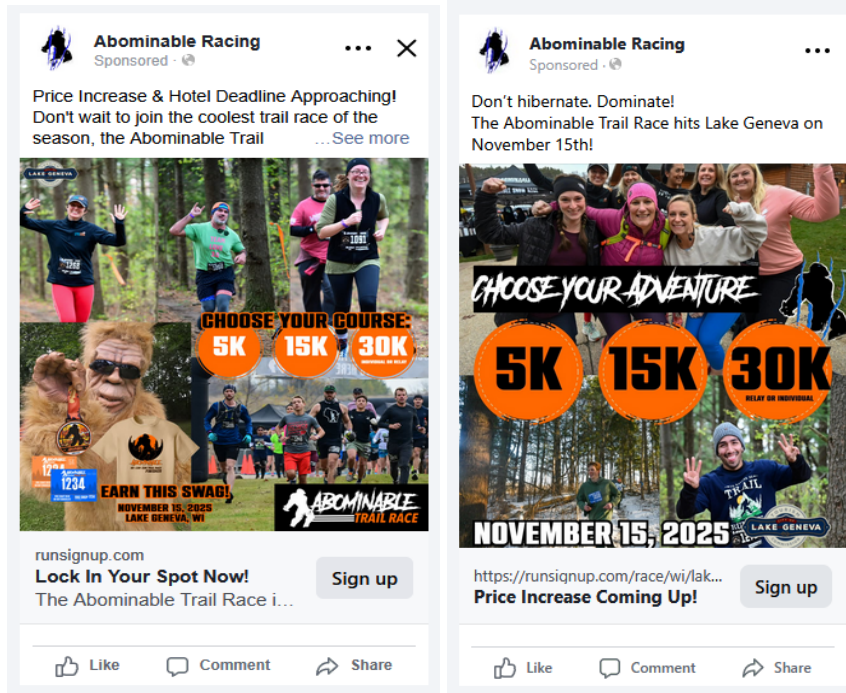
Abominable Racing
Sponsored ·

Price Increase & Hotel Deadline Approaching! Don't wait to join the coolest trail race of the season, the Abominable Trail ...See more

LAKE GENEVA

1093

CHOOSE YOUR COURSE:
5K
15K
30K
INDIVIDUAL OR RELAY

1234

EARN THIS SWAG!
NOVEMBER 15, 2025
LAKE GENEVA, WI

ABOMINABLE
TRAIL RACE

runsignup.com
Lock In Your Spot Now!
The Abominable Trail Race i...
Sign up

Like
Comment
Share

Abominable Racing
Sponsored ·

Don't hibernate. Dominate!
The Abominable Trail Race hits Lake Geneva on November 15th!

CHOOSE YOUR ADVENTURE
5K
15K
30K
RELAY OR INDIVIDUAL

TRAIL
LAKE GENEVA

NOVEMBER 15, 2025

https://runsignup.com/race/wi/lak...
Price Increase Coming Up!
Sign up

Like
Comment
Share